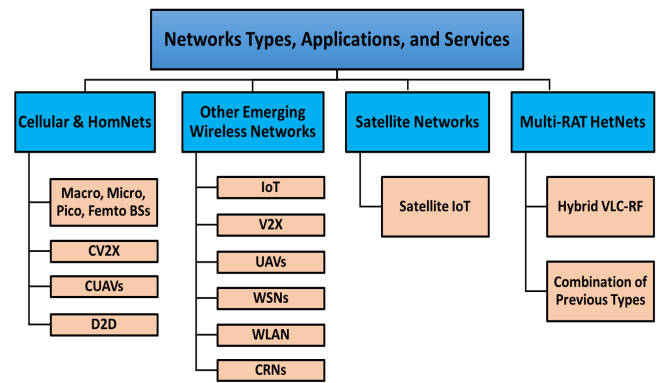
Networks Types, Applications, and Services

Cellular & HomNets

Macro, Micro, Pico, Femto BSs

CV2X

CUAVs

D2D

Other Emerging Wireless Networks

IoT

V2X

UAVs

WSNs

WLAN

CRNs

Satellite Networks

Satellite IoT

Multi-RAT HetNets

Hybrid VLC-RF

Combination of Previous Types